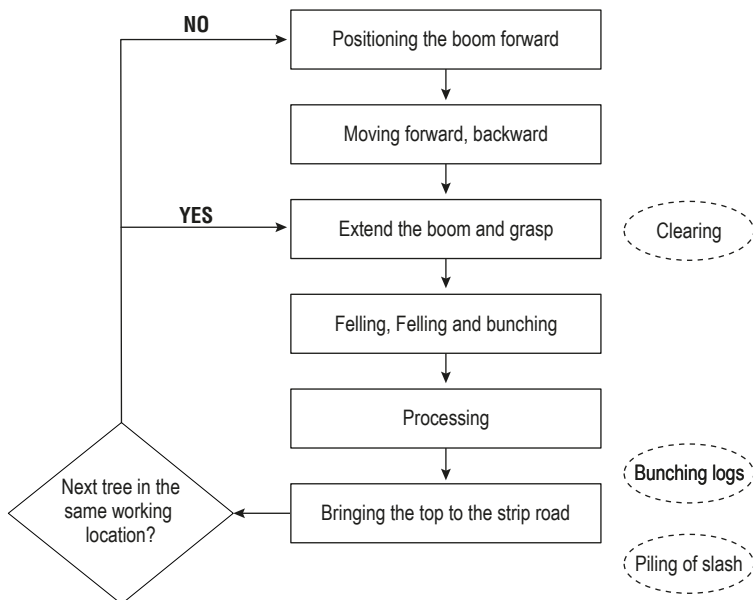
NO

Positioning the boom forward

Moving forward, backward

YES

Extend the boom and grasp

Clearing

Felling, Felling and bunching

Processing

Bunching logs

Next tree in the same working location?

Bringing the top to the strip road

Piling of slash